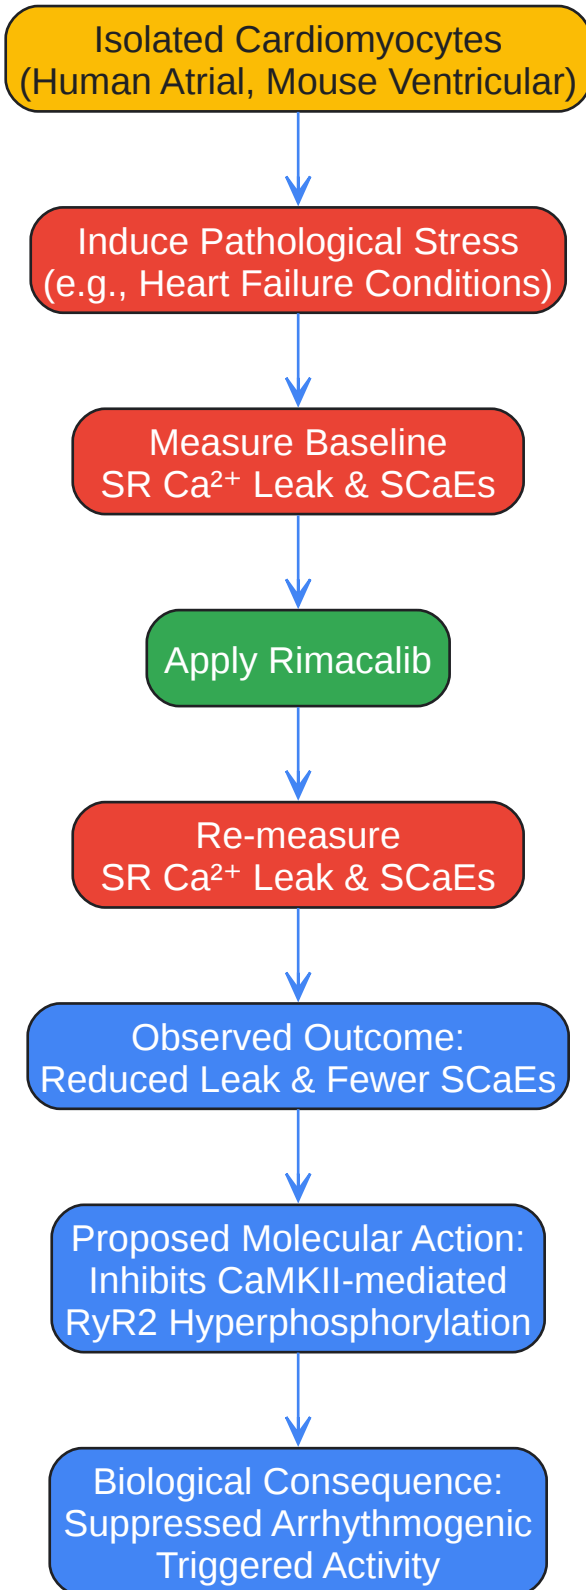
Isolated Cardiomyocytes
(Human Atrial, Mouse Ventricular)

Induce Pathological Stress
(e.g., Heart Failure Conditions)

Measure Baseline
SR $Ca^{2+}$ Leak & SCaEs

Apply Rimacalib

Re-measure
SR $Ca^{2+}$ Leak & SCaEs

Observed Outcome:
Reduced Leak & Fewer SCaEs

Proposed Molecular Action:
Inhibits CaMKII-mediated
RyR2 Hyperphosphorylation

Biological Consequence:
Suppressed Arrhythmogenic
Triggered Activity